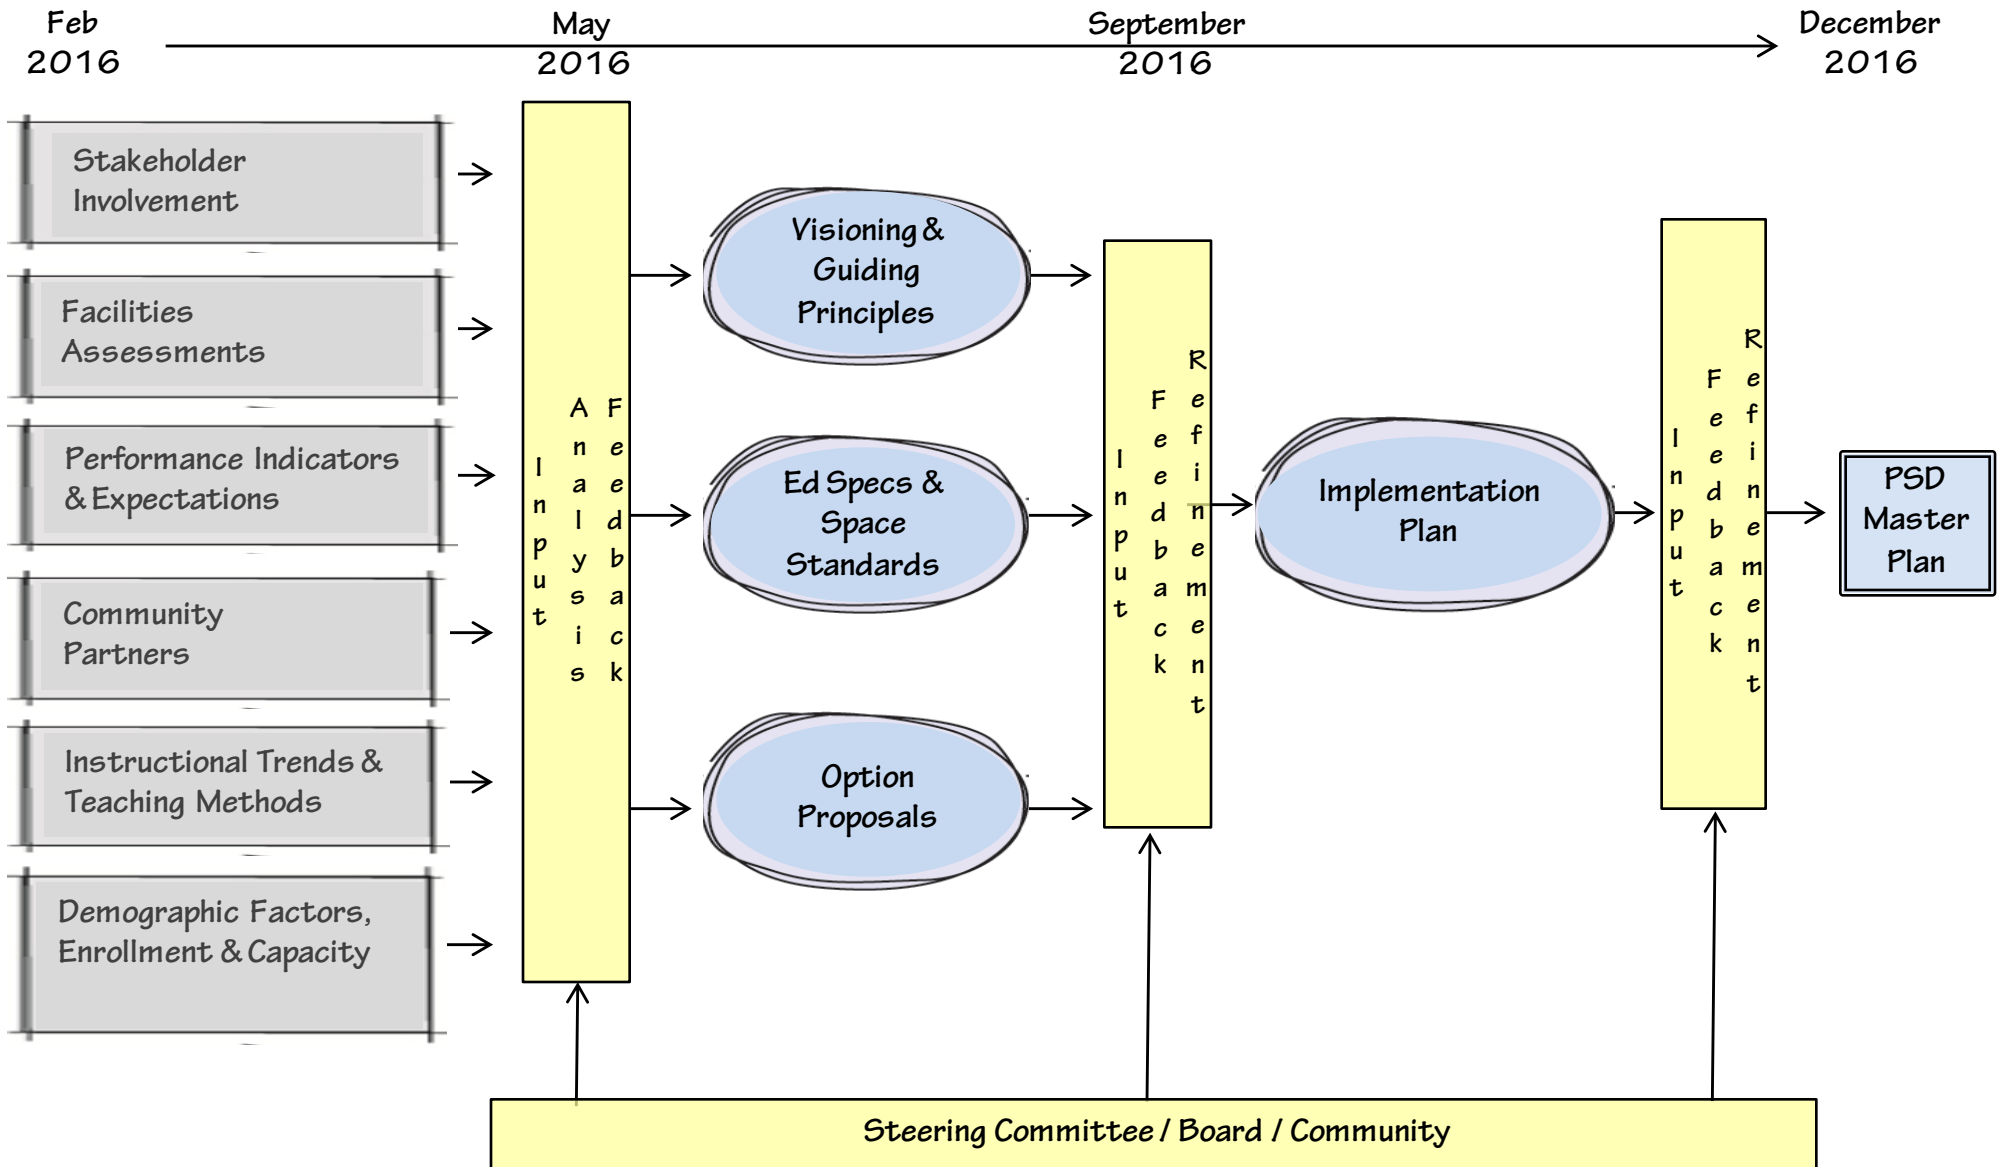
Feb 2016

May 2016

September 2016

December 2016

Stakeholder Involvement

Facilities Assessments

Performance Indicators & Expectations

Community Partners

Instructional Trends & Teaching Methods

Demographic Factors, Enrollment & Capacity

Input

Analysis

Feedback

Visioning & Guiding Principles

Ed Specs & Space Standards

Option Proposals

Input

Feedback

Refinement

Implementation Plan

Input

Feedback

Refinement

PSD Master Plan

Steering Committee / Board / Community